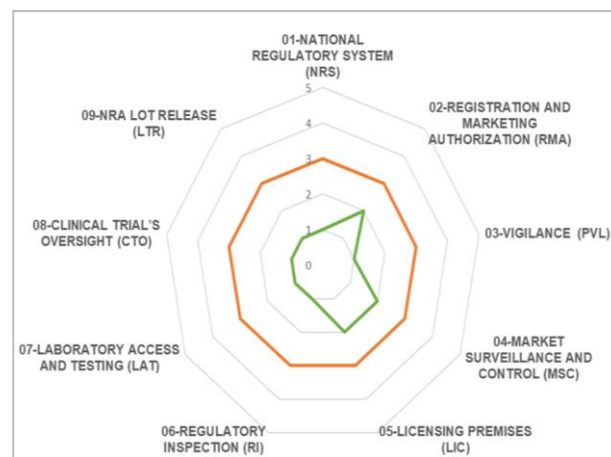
01-NATIONAL REGULATORY SYSTEM (NRS)

02-REGISTRATION AND MARKETING AUTHORIZATION (RMA)

03-VIGILANCE (PVL)

04-MARKET SURVEILLANCE AND CONTROL (MSC)

05-LICENSING PREMISES (LIC)

06-REGULATORY INSPECTION (RI)

07-LABORATORY ACCESS AND TESTING (LAT)

08-CLINICAL TRIAL'S OVERSIGHT (CTO)

09-NRA LOT RELEASE (LTR)

5
4
3
2
1
0